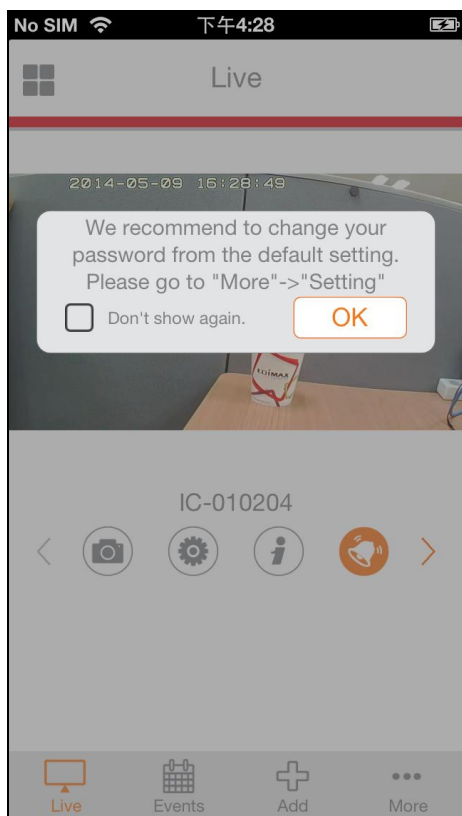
No SIM 下午4:28

Live

2014-05-09 16:28:49

We recommend to change your password from the default setting. Please go to "More"->"Setting"

Don't show again.

OK

EDIMAX

IC-010204

Live Events Add More